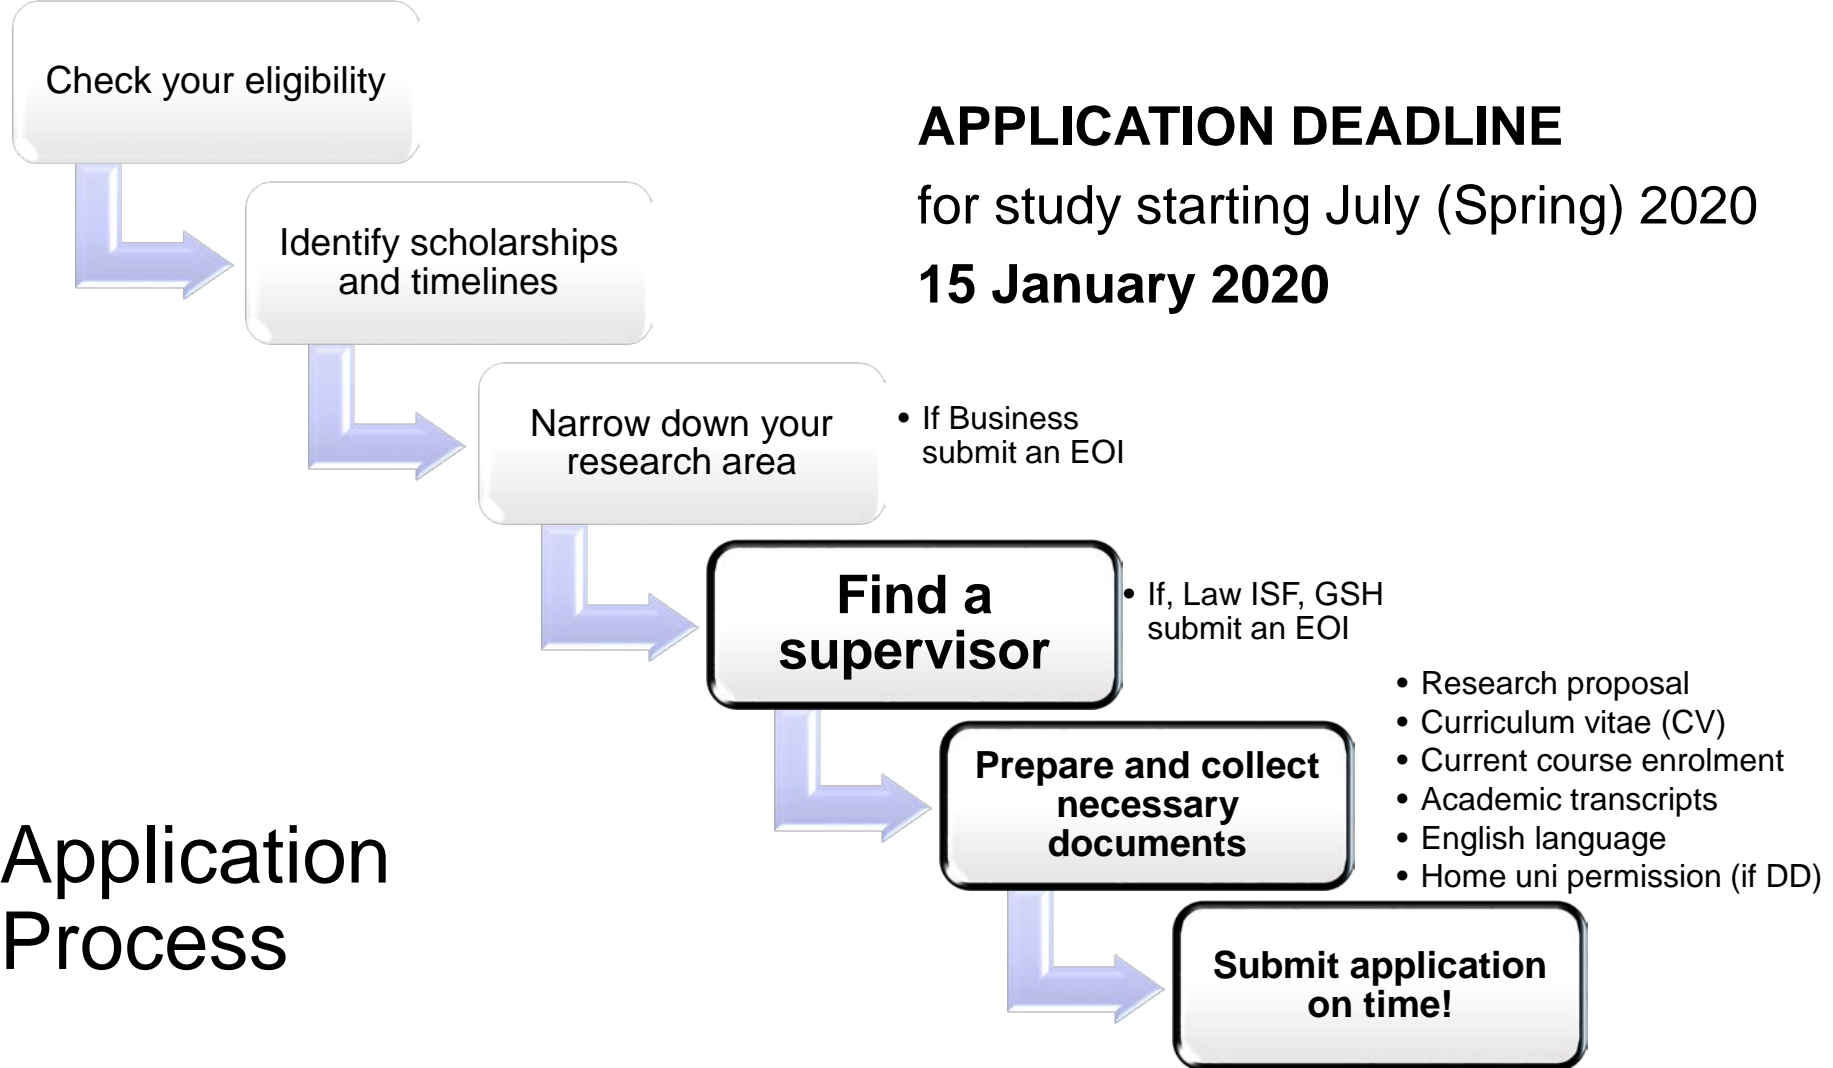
Check your eligibility

APPLICATION DEADLINE
for study starting July (Spring) 2020
15 January 2020

Identify scholarships and timelines

Narrow down your research area

• If Business submit an EOI

Find a supervisor

• If, Law ISF, GSH submit an EOI

• Research proposal
• Curriculum vitae (CV)
• Current course enrolment
• Academic transcripts
• English language
• Home uni permission (if DD)

Prepare and collect necessary documents

Application Process

Submit application on time!